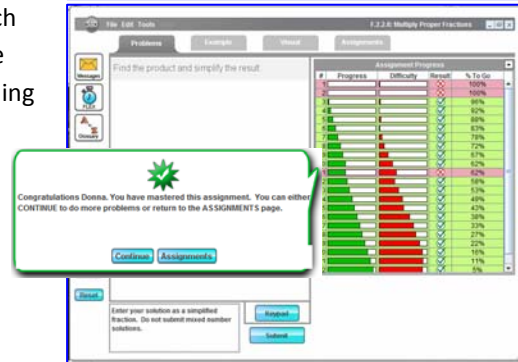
th
e
ing

File Edit Tools
F.2.2.6: Multiply Proper Fractions

Problems
Example
Visual
Assignments

Messages
Glossary

Find the product and simplify the result.

Assignment Progress

| # | Progress | Difficulty | Result | % To Go |
|---|---|---|---|---|
| 1 | | | | 100% |
| 2 | | | | 100% |
| 3 | | | | 96% |
| 4 | | | | 92% |
| 5 | | | | 88% |
| 6 | | | | 83% |
| 7 | | | | 78% |
| 8 | | | | 72% |
| 9 | | | | 67% |
| 10 | | | | 62% |
| 11 | | | | 62% |
| 12 | | | | 58% |
| 13 | | | | 53% |
| 14 | | | | 49% |
| 15 | | | | 43% |
| 16 | | | | 38% |
| 17 | | | | 33% |
| 18 | | | | 27% |
| 19 | | | | 22% |
| 20 | | | | 16% |
| 21 | | | | 11% |
| 22 | | | | 5% |

Congratulations Donna. You have mastered this assignment. You can either CONTINUE to do more problems or return to the ASSIGNMENTS page.

Continue
Assignments

Reset

Enter your solution as a simplified fraction. Do not submit mixed number solutions.

Reread
Submit